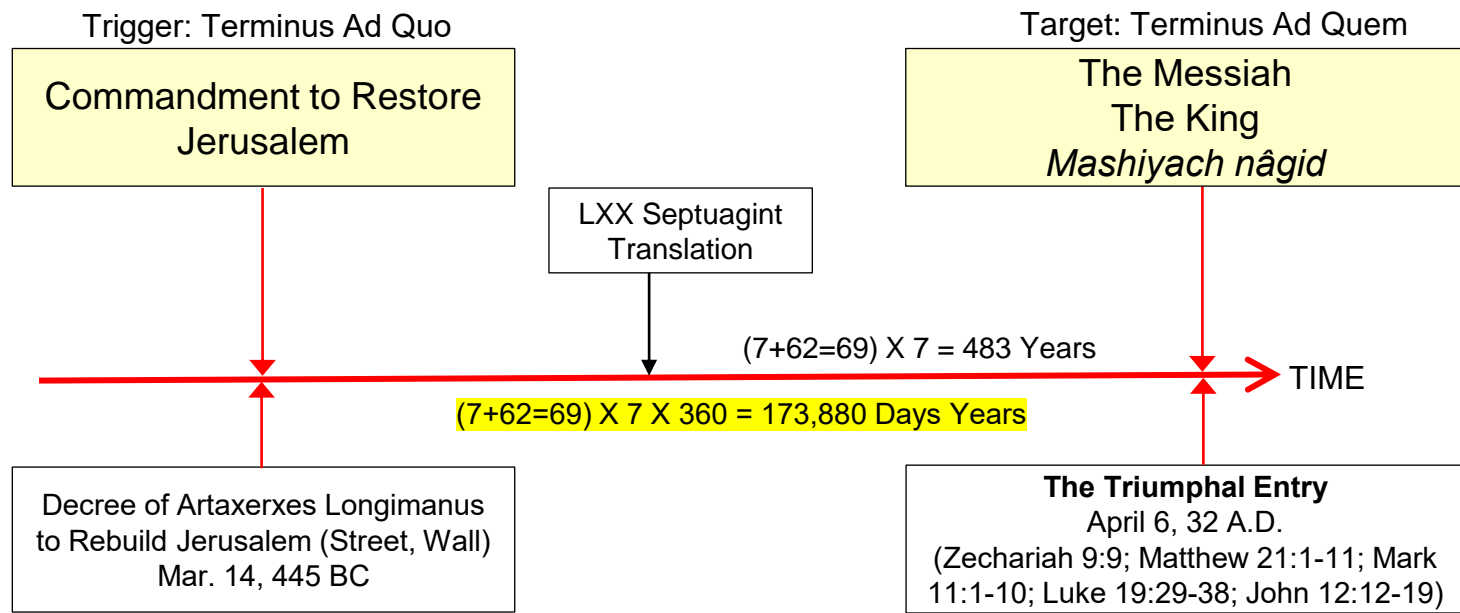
Trigger: Terminus Ad Quo

Commandment to Restore Jerusalem

Target: Terminus Ad Quem

The Messiah
The King
*Mashiyach nâgid*

LXX Septuagint Translation

(7+62=69) X 7 = 483 Years

TIME

(7+62=69) X 7 X 360 = 173,880 Days Years

Decree of Artaxerxes Longimanus to Rebuild Jerusalem (Street, Wall)
Mar. 14, 445 BC

**The Triumphal Entry**
April 6, 32 A.D.
(Zechariah 9:9; Matthew 21:1-11; Mark 11:1-10; Luke 19:29-38; John 12:12-19)